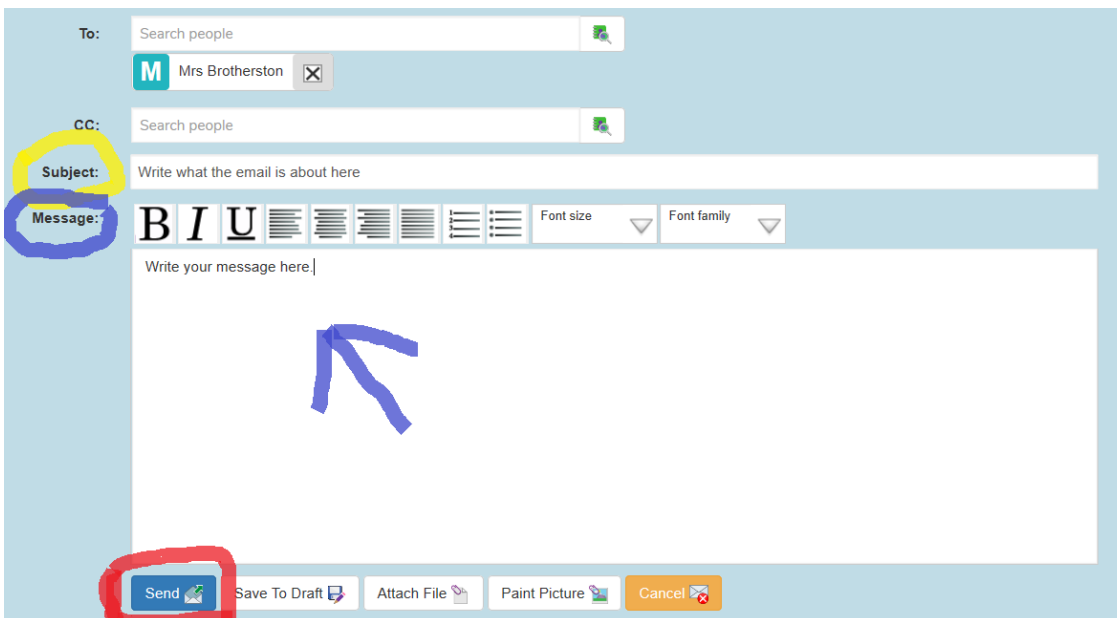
To: Search people

M Mrs Brotherston

CC: Search people

Subject: Write what the email is about here

Message: B I U Font size Font family

Write your message here.

Send Save To Draft Attach File Paint Picture Cancel